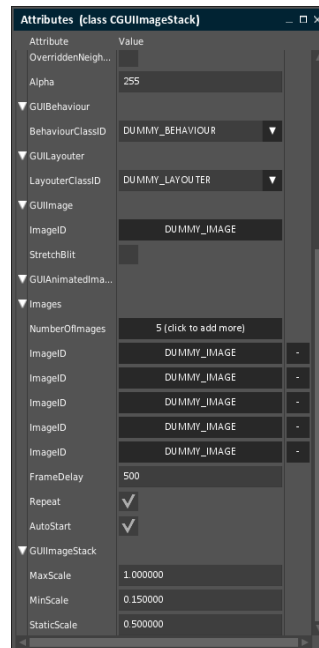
Attributes (class CGUIImageStack)

| Attribute | Value |
|---|---|
| OverriddenNeigh... | |
| Alpha | 255 |
| ▼ GUIBehaviour | |
| BehaviourClassID | DUMMY_BEHAVIOUR |
| ▼ GUILayouter | |
| LayouterClassID | DUMMY_LAYOUTER |
| ▼ GUIImage | |
| ImageID | DUMMY_IMAGE |
| StretchBlit | |
| ▼ GUIAnimatedIma... | |
| ▼ Images | |
| NumberOfImages | 5 (click to add more) |
| ImageID | DUMMY_IMAGE - |
| ImageID | DUMMY_IMAGE - |
| ImageID | DUMMY_IMAGE - |
| ImageID | DUMMY_IMAGE - |
| ImageID | DUMMY_IMAGE - |
| FrameDelay | 500 |
| Repeat | ✓ |
| AutoStart | ✓ |
| ▼ GUIImageStack | |
| MaxScale | 1.000000 |
| MinScale | 0.150000 |
| StaticScale | 0.500000 |